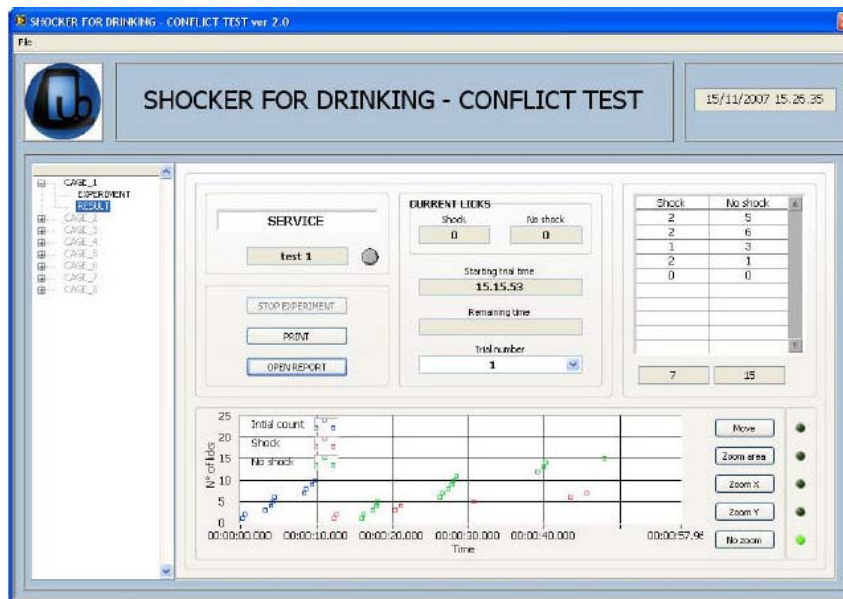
SHOCKER FOR DRINKING - CONFLICT TEST ver 2.0
File

SHOCKER FOR DRINKING - CONFLICT TEST

15/11/2007 15.25.35

CAGE_1
EXPERIMENT
RESULT
CAGE_2
CAGE_3
CAGE_4
CAGE_5
CAGE_6
CAGE_7
CAGE_8

SERVICE

test 1

STOP EXPERIMENT

PRINT

OPEN REPORT

CURRENT LICKS
Shock
No shock
0
0

Starting trial time
15.15.53

Remaining time

Trial number
1

| Shock | No shock |
|---|---|
| 2 | 5 |
| 2 | 6 |
| 1 | 3 |
| 2 | 1 |
| 0 | 0 |

7
15

25
20
15
10
5
0
N° of licks
Initial count
Shock
No shock
00:00:00.000
00:00:10.000
00:00:20.000
00:00:30.000
00:00:40.000
00:00:57.96
Time

Move
Zoom area
Zoom X
Zoom Y
No zoom